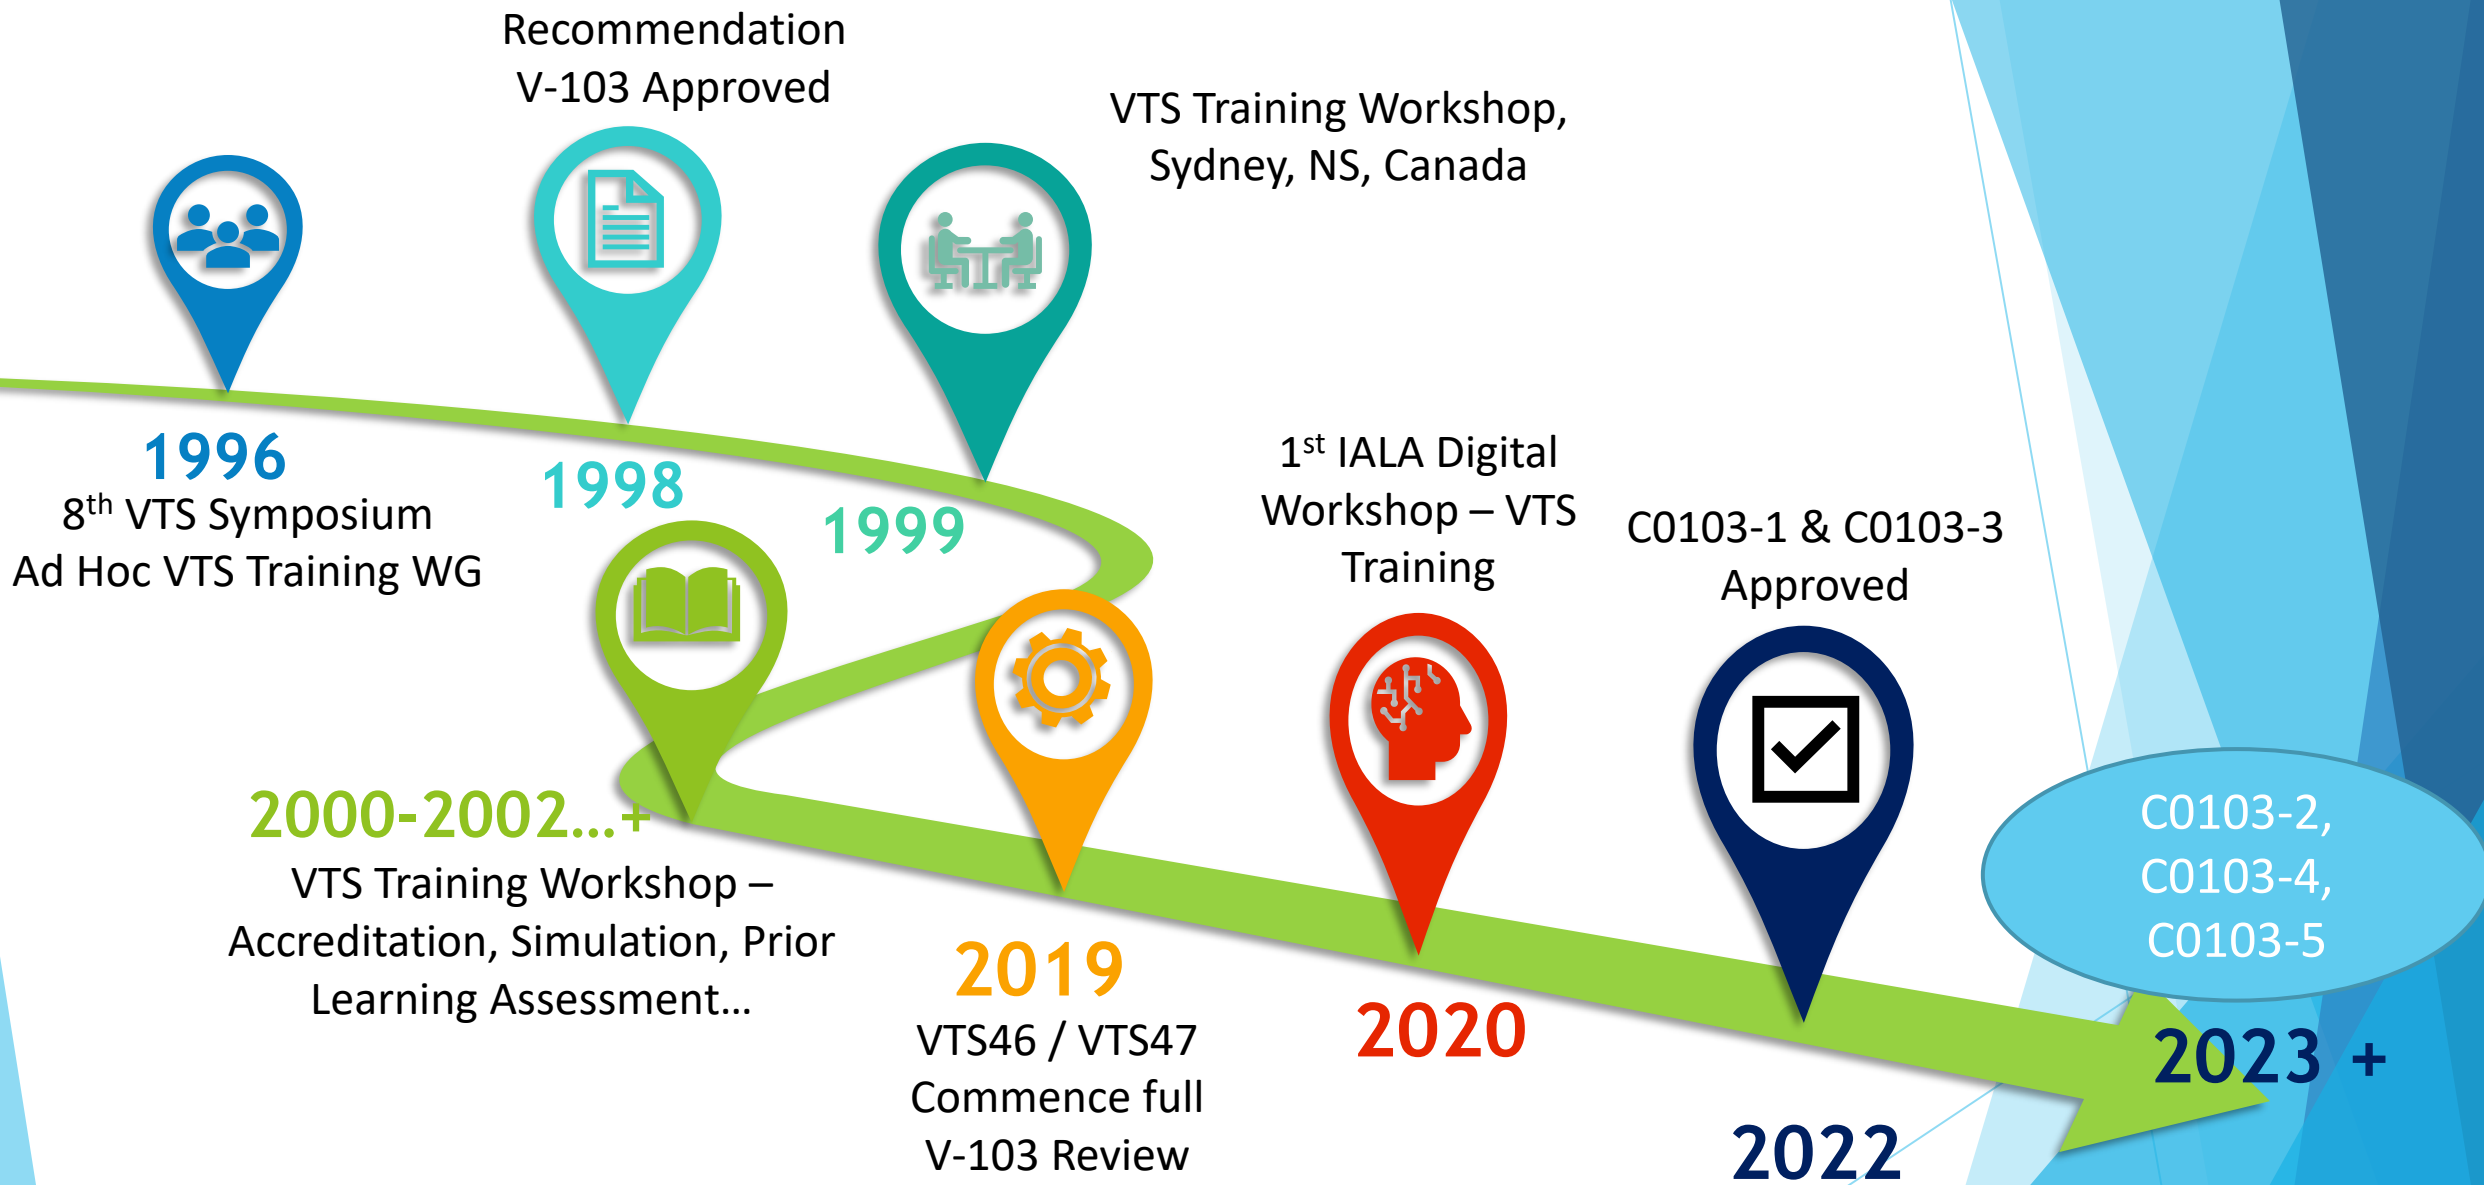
Recommendation V-103 Approved

VTS Training Workshop, Sydney, NS, Canada

1996
8$^{th}$ VTS Symposium
Ad Hoc VTS Training WG

1998

1999

1$^{st}$ IALA Digital Workshop – VTS Training

C0103-1 & C0103-3 Approved

2000-2002…+
VTS Training Workshop – Accreditation, Simulation, Prior Learning Assessment…

2019
VTS46 / VTS47 Commence full V-103 Review

2020

C0103-2, C0103-4, C0103-5

2023 +

2022